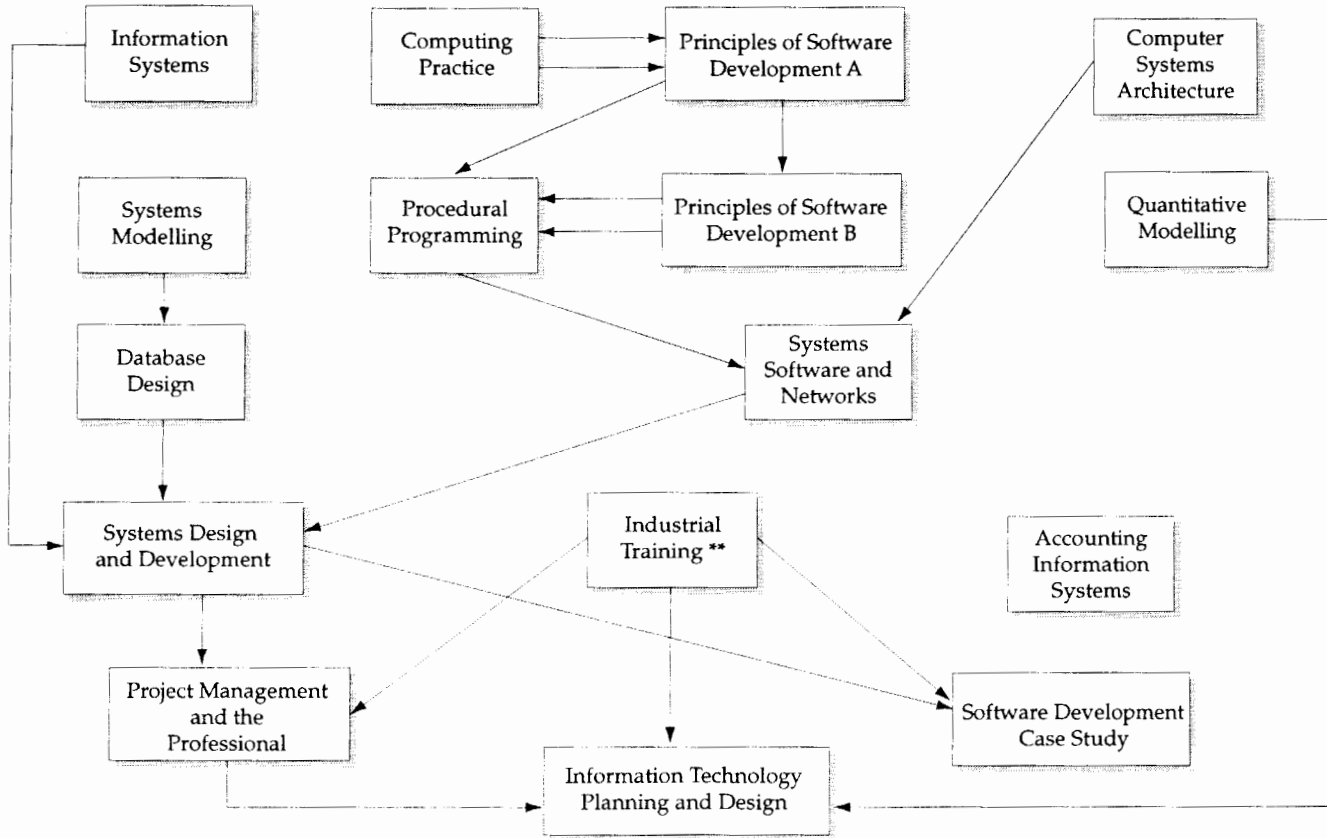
Information Systems

Computing Practice

Principles of Software Development A

Computer Systems Architecture

Systems Modelling

Procedural Programming

Principles of Software Development B

Quantitative Modelling

Database Design

Systems Software and Networks

Systems Design and Development

Industrial Training **

Accounting Information Systems

Project Management and the Professional

Software Development Case Study

Information Technology Planning and Design